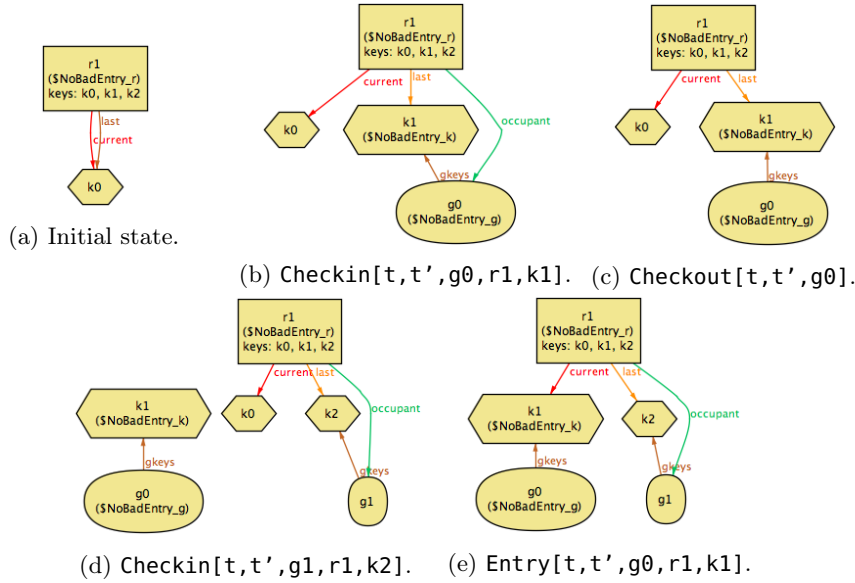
r1
($NoBadEntry_r)
keys: k0, k1, k2

last
current

k0

(a) Initial state.

r1
($NoBadEntry_r)
keys: k0, k1, k2

current
last
occupant

k0

k1
($NoBadEntry_k)

gkeys

g0
($NoBadEntry_g)

(b) Checkin[t,t',g0,r1,k1].

r1
($NoBadEntry_r)
keys: k0, k1, k2

current
last

k0

k1
($NoBadEntry_k)

gkeys

g0
($NoBadEntry_g)

(c) Checkout[t,t',g0].

r1
($NoBadEntry_r)
keys: k0, k1, k2

current
last
occupant

k1
($NoBadEntry_k)

k0

k2

gkeys

gkeys

g0
($NoBadEntry_g)

g1

(d) Checkin[t,t',g1,r1,k2].

r1
($NoBadEntry_r)
keys: k0, k1, k2

current
last
occupant

k1
($NoBadEntry_k)

k2

gkeys

gkeys

g0
($NoBadEntry_g)

g1

(e) Entry[t,t',g0,r1,k1].